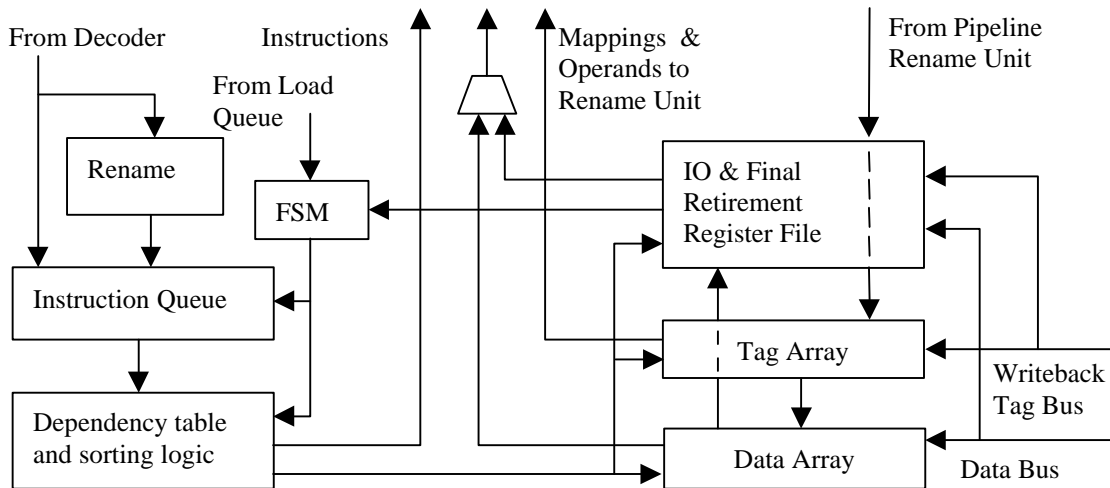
From Decoder

Instructions

Mappings &
Operands to
Rename Unit

From Pipeline
Rename Unit

From Load
Queue

Rename

FSM

IO & Final
Retirement
Register File

Instruction Queue

Tag Array

Writeback
Tag Bus

Dependency table
and sorting logic

Data Array

Data Bus